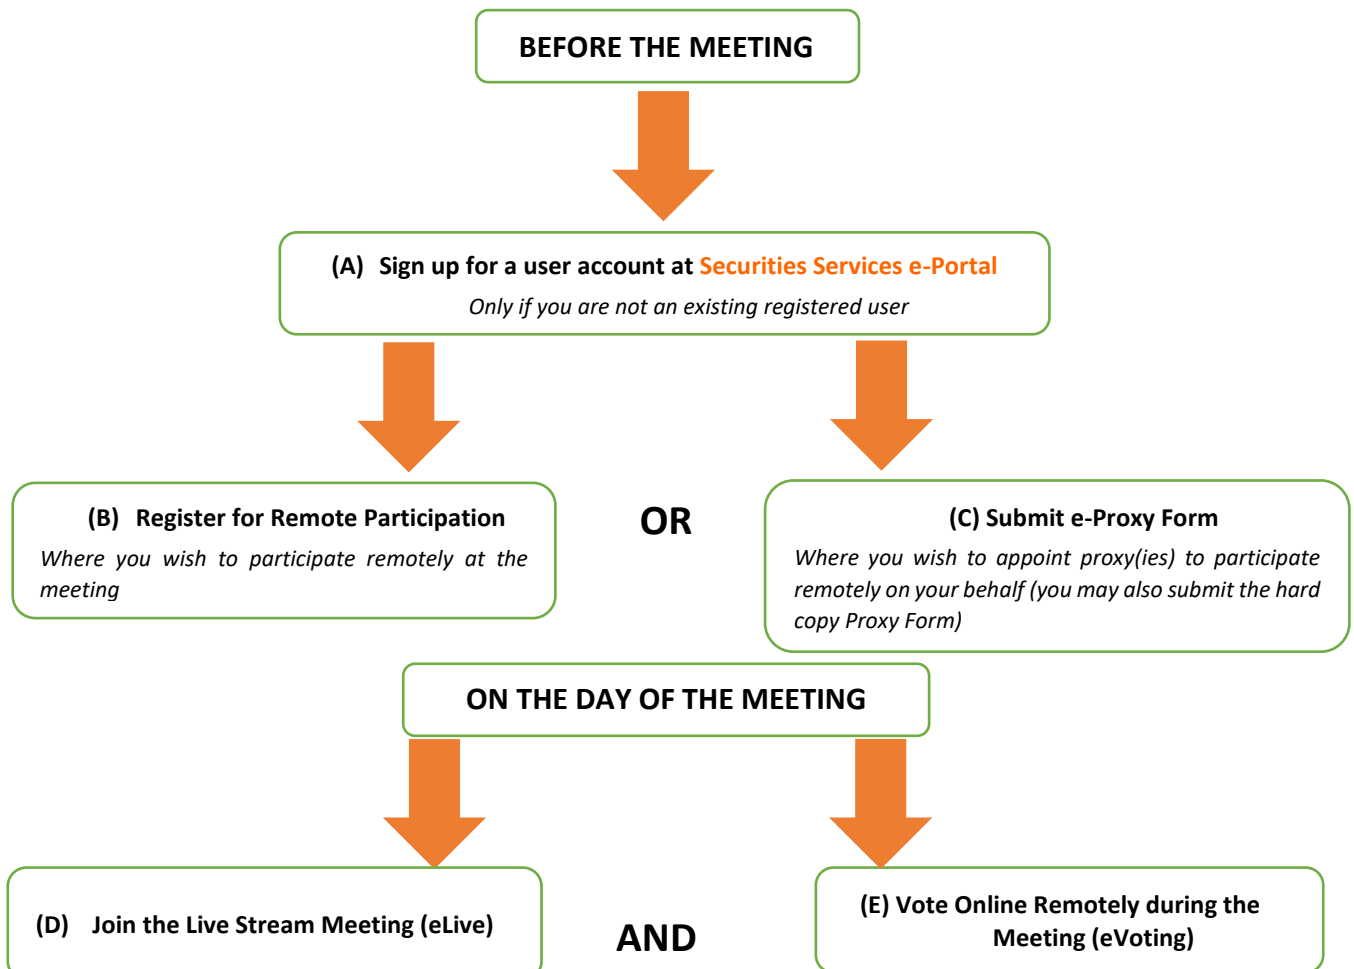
BEFORE THE MEETING

(A) Sign up for a user account at Securities Services e-Portal

Only if you are not an existing registered user

(B) Register for Remote Participation

Where you wish to participate remotely at the meeting

OR

(C) Submit e-Proxy Form

Where you wish to appoint proxy(ies) to participate remotely on your behalf (you may also submit the hard copy Proxy Form)

ON THE DAY OF THE MEETING

(D) Join the Live Stream Meeting (eLive)

AND

(E) Vote Online Remotely during the Meeting (eVoting)